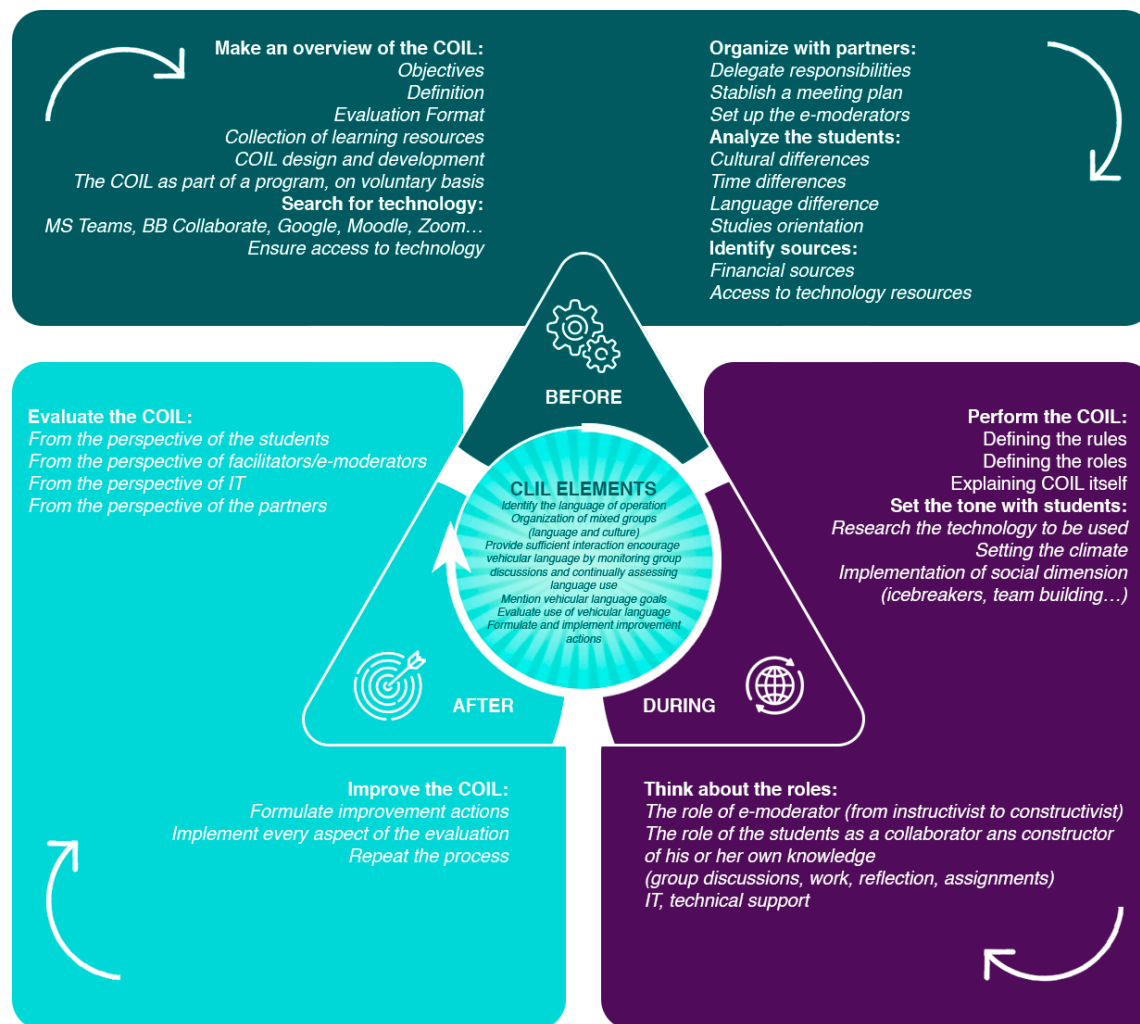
Make an overview of the COIL:
Objectives
Definition
Evaluation Format
Collection of learning resources
COIL design and development
The COIL as part of a program, on voluntary basis
Search for technology:
MS Teams, BB Collaborate, Google, Moodle, Zoom…
Ensure access to technology

Organize with partners:
Delegate responsibilities
Stablish a meeting plan
Set up the e-moderators
Analyze the students:
Cultural differences
Time differences
Language difference
Studies orientation
Identify sources:
Financial sources
Access to technology resources

BEFORE

Evaluate the COIL:
From the perspective of the students
From the perspective of facilitators/e-moderators
From the perspective of IT
From the perspective of the partners

CLIL ELEMENTS
Identify the language of operation
Organization of mixed groups (language and culture)
Provide sufficient interaction encourage vehicular language by monitoring group discussions and continually assessing language use
Mention vehicular language goals
Evaluate use of vehicular language
Formulate and implement improvement actions

Perform the COIL:
Defining the rules
Defining the roles
Explaining COIL itself
Set the tone with students:
Research the technology to be used
Setting the climate
Implementation of social dimension (icebreakers, team building…)

AFTER

DURING

Improve the COIL:
Formulate improvement actions
Implement every aspect of the evaluation
Repeat the process

Think about the roles:
The role of e-moderator (from instructivist to constructivist)
The role of the students as a collaborator ans constructor of his or her own knowledge
(group discussions, work, reflection, assignments)
IT, technical support